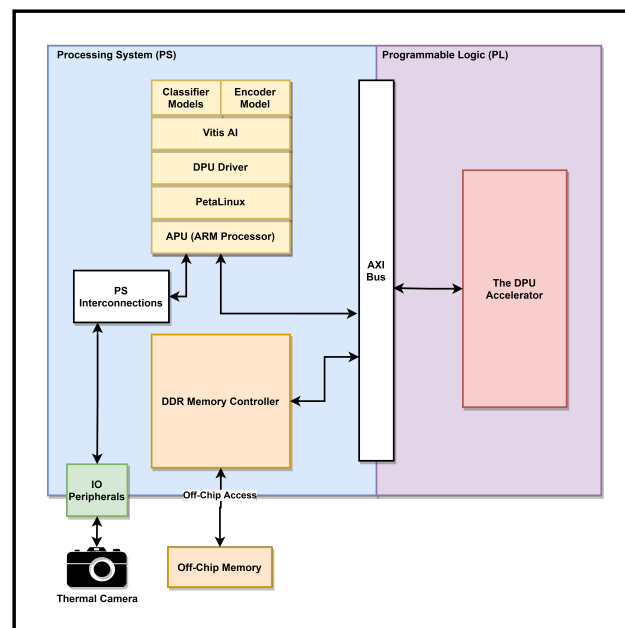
Processing System (PS)

Programmable Logic (PL)

Classifier Models

Encoder Model

Vitis AI

DPU Driver

PetaLinux

APU (ARM Processor)

PS Interconnections

AXI Bus

The DPU Accelerator

DDR Memory Controller

IO Peripherals

Off-Chip Access

Off-Chip Memory

Thermal Camera